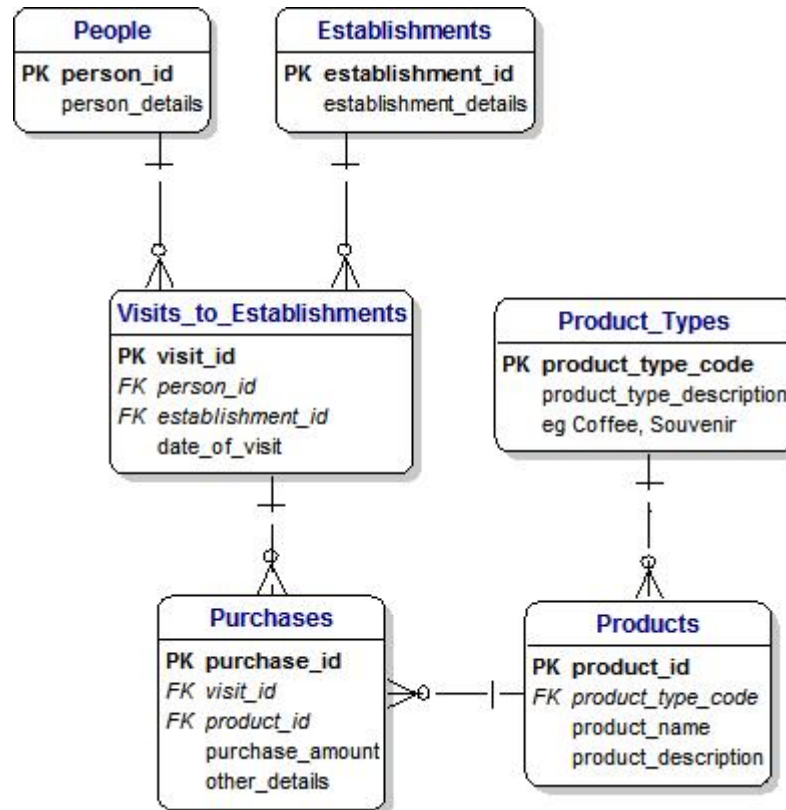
People

PK person_id
person_details

Establishments

PK establishment_id
establishment_details

Visits_to_Establishments

PK visit_id
FK person_id
FK establishment_id
date_of_visit

Product_Types

PK product_type_code
product_type_description
eg Coffee, Souvenir

Purchases

PK purchase_id
FK visit_id
FK product_id
purchase_amount
other_details

Products

PK product_id
FK product_type_code
product_name
product_description